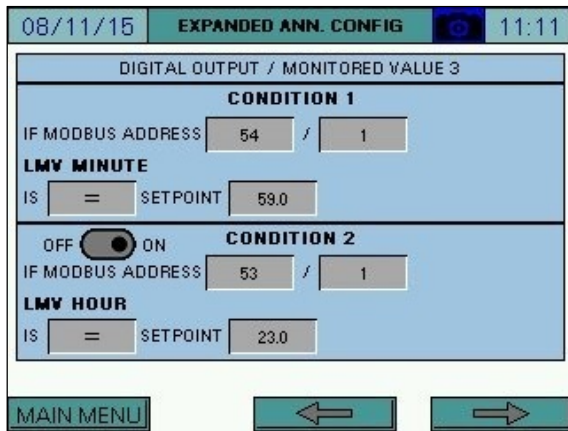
08/11/15 EXPANDED ANN. CONFIG 11:11

DIGITAL OUTPUT / MONITORED VALUE 3

CONDITION 1

IF MODBUS ADDRESS 54 / 1

LMV MINUTE

IS = SETPOINT 59.0

OFF ON CONDITION 2

IF MODBUS ADDRESS 53 / 1

LMV HOUR

IS = SETPOINT 23.0

MAIN MENU